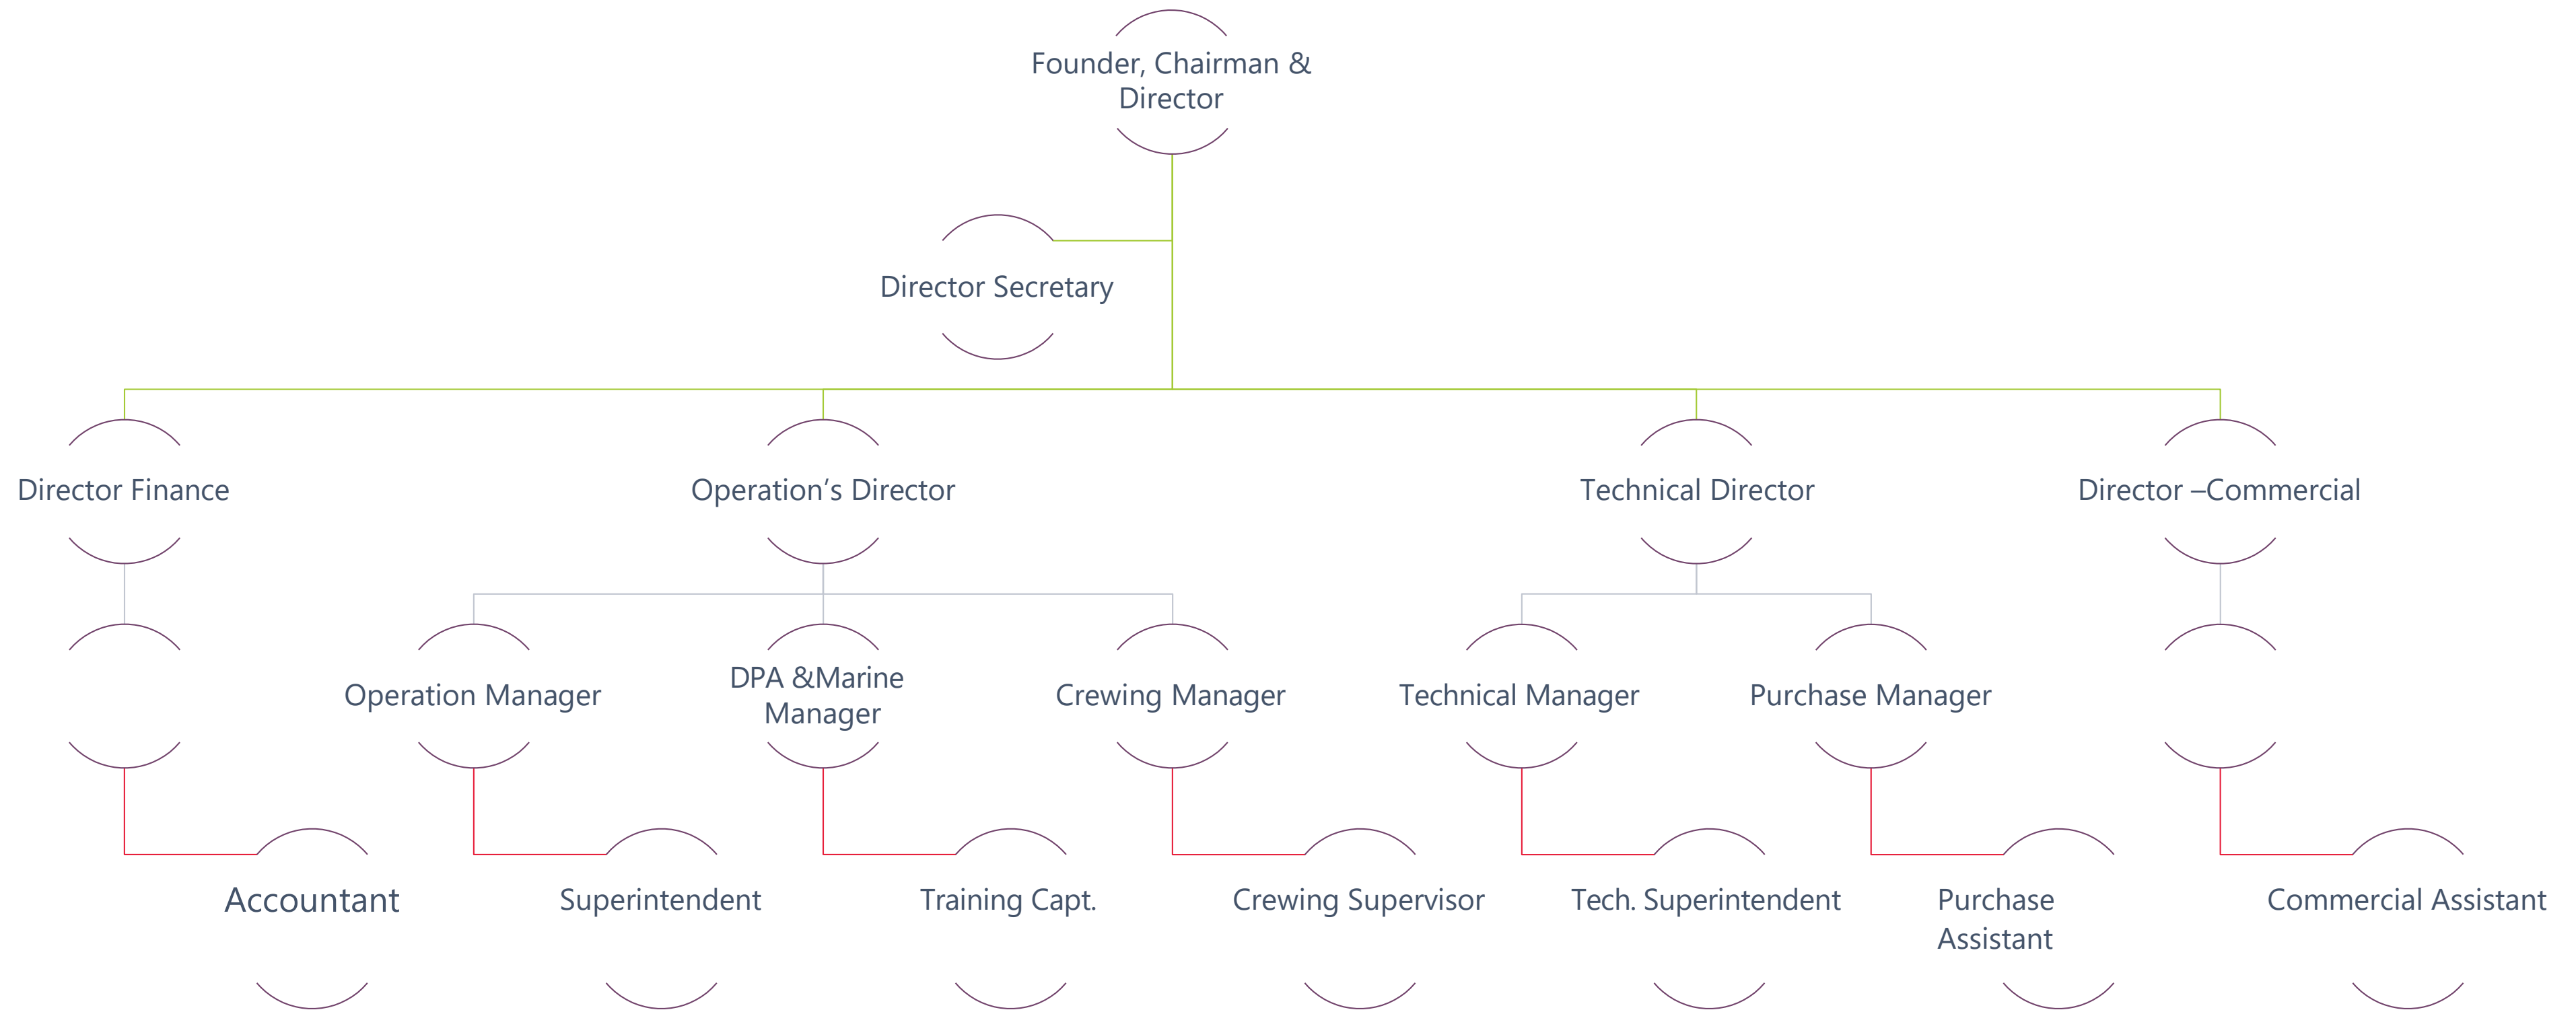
Founder, Chairman & Director

Director Secretary

Director Finance

Operation’s Director

Technical Director

Director –Commercial

Operation Manager

DPA &Marine Manager

Crewing Manager

Technical Manager

Purchase Manager

Accountant

Superintendent

Training Capt.

Crewing Supervisor

Tech. Superintendent

Purchase Assistant

Commercial Assistant